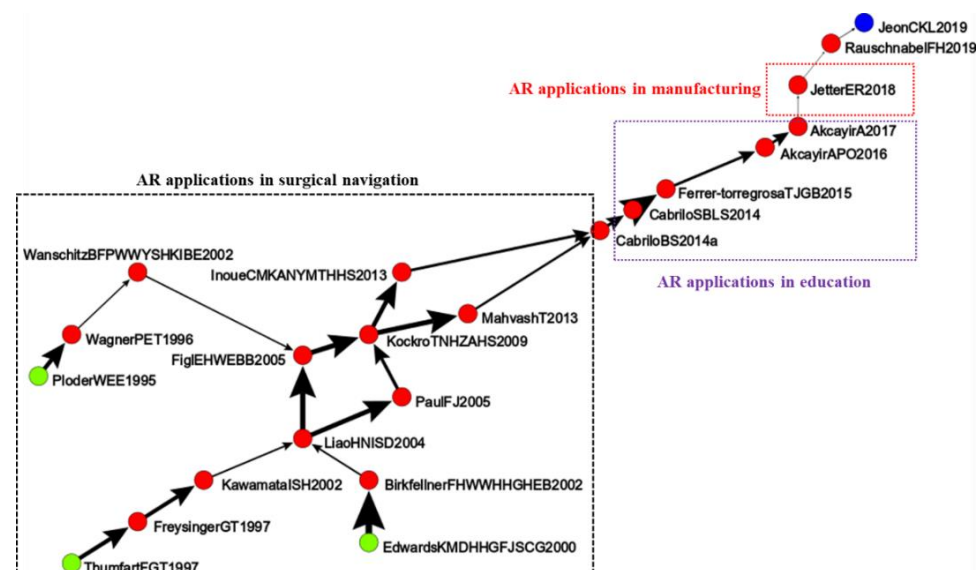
JeonCKL2019
RauschnabelFH2019
AR applications in manufacturing
JetterER2018
AkcayirA2017
AkcayirAPO2016
Ferrer-torregrosaTJGB2015
CabriloSBLS2014
CabriloBS2014a
AR applications in education
AR applications in surgical navigation
WanschitzBFPWWYSHKIBE2002
InoueCMKANYMTHHS2013
MahvashT2013
WagnerPET1996
FiglEHWEBB2005
KockroTNHZAHS2009
PloderWEE1995
PaulFJ2005
LiaoHNISD2004
KawamataISH2002
BirkfellnerFHWWHHGHEB2002
FreysingerGT1997
EdwardsKMDHHGFJSCG2000
ThumfartFGT1997